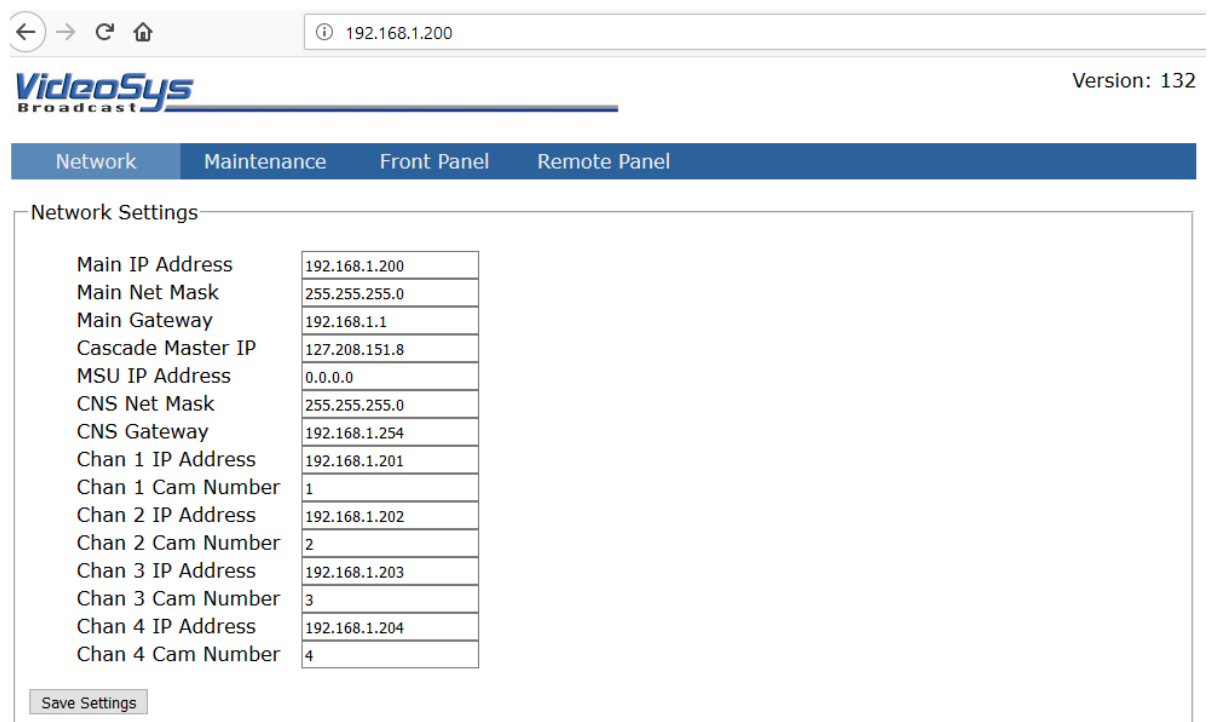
192.168.1.200

VideoSys Broadcast

Version: 132

Network Maintenance Front Panel Remote Panel

Network Settings

| | |
|---|---|
| Main IP Address | 192.168.1.200 |
| Main Net Mask | 255.255.255.0 |
| Main Gateway | 192.168.1.1 |
| Cascade Master IP | 127.208.151.8 |
| MSU IP Address | 0.0.0.0 |
| CNS Net Mask | 255.255.255.0 |
| CNS Gateway | 192.168.1.254 |
| Chan 1 IP Address | 192.168.1.201 |
| Chan 1 Cam Number | 1 |
| Chan 2 IP Address | 192.168.1.202 |
| Chan 2 Cam Number | 2 |
| Chan 3 IP Address | 192.168.1.203 |
| Chan 3 Cam Number | 3 |
| Chan 4 IP Address | 192.168.1.204 |
| Chan 4 Cam Number | 4 |

Save Settings